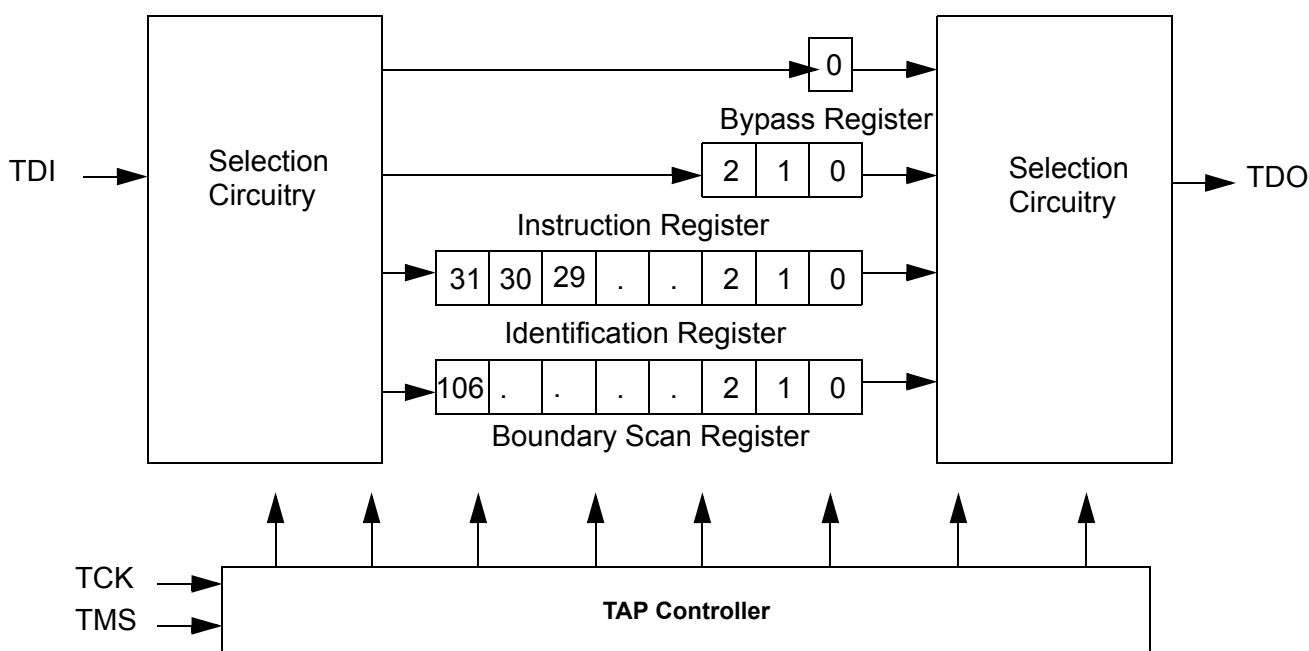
Selection Circuitry

TDI

0

Bypass Register

2 1 0

Instruction Register

31 30 29 . . 2 1 0

Identification Register

106 . . . . 2 1 0

Boundary Scan Register

Selection Circuitry

TDO

TCK

TMS

TAP Controller